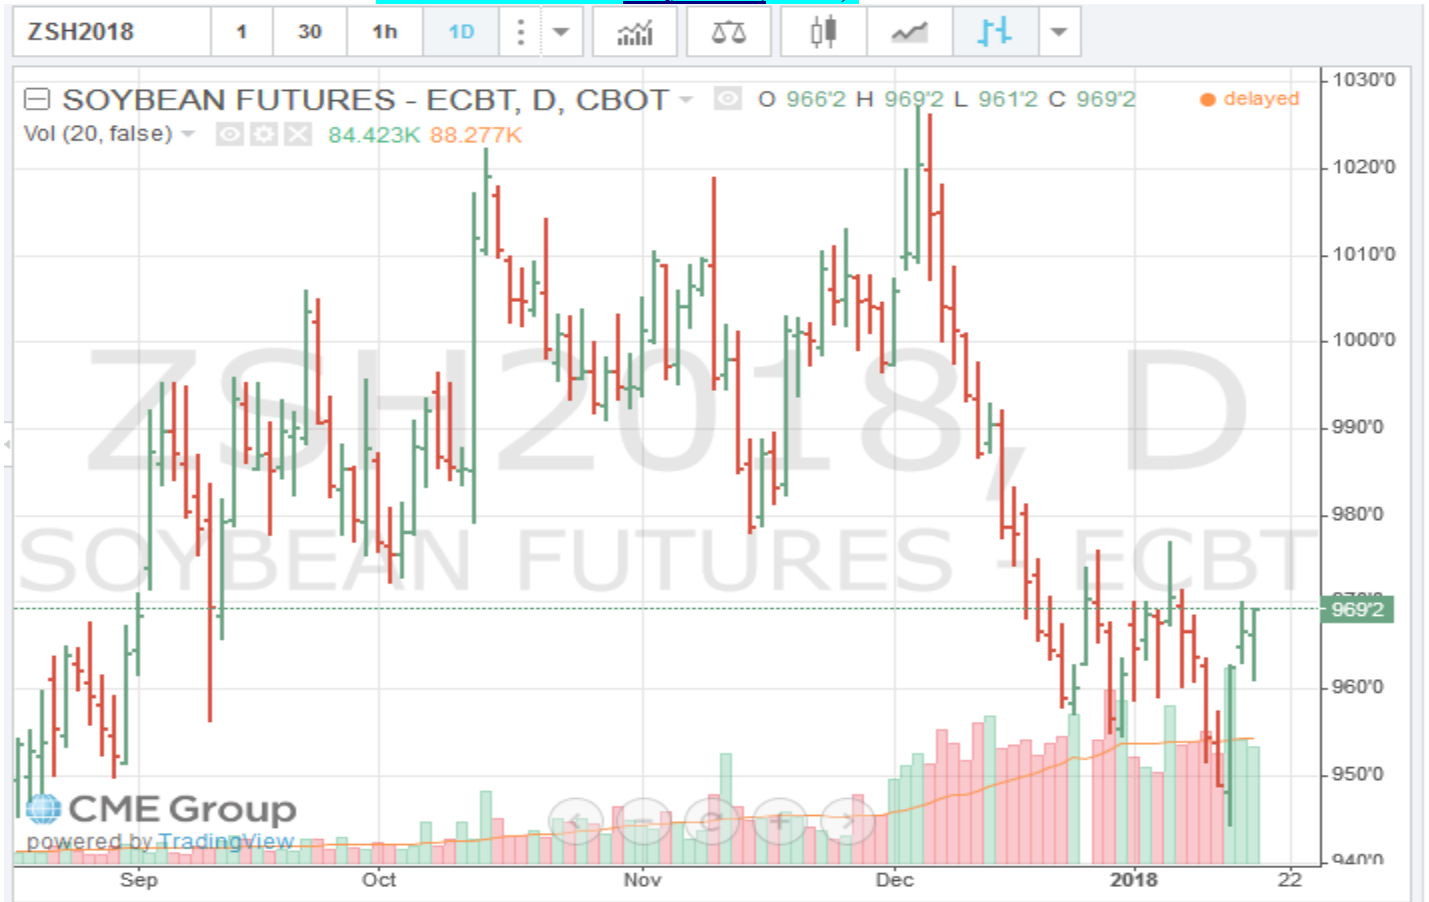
ZSH2018 | 1 | 30 | 1h | 1D

SOYBEAN FUTURES - ECBT, D, CBOT O 966'2 H 969'2 L 961'2 C 969'2 delayed

Vol (20, false) 84.423K 88.277K

ZSH2018, D

SOYBEAN FUTURES - ECBT

1030'0
1020'0
1010'0
1000'0
990'0
980'0
969'2
960'0
950'0
940'0

CME Group
powered by TradingView

Sep Oct Nov Dec 2018 22